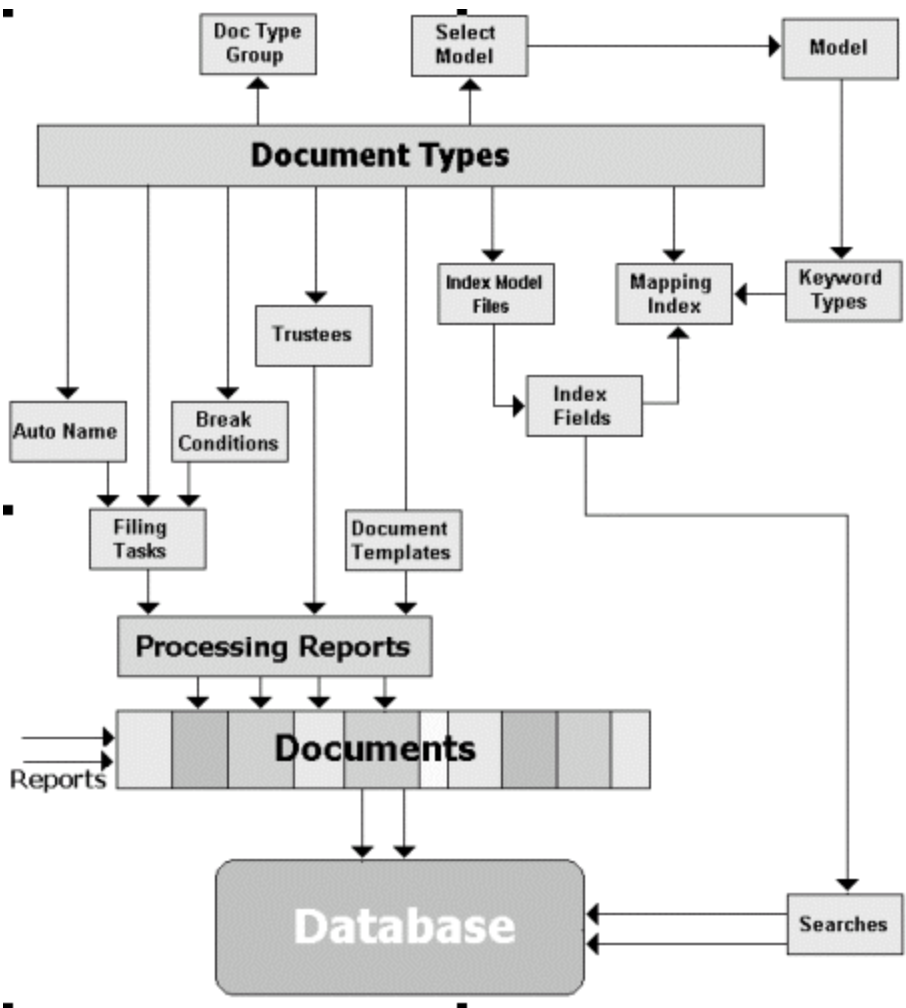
Doc Type Group

Select Model

Model

Document Types

Index Model Files

Mapping Index

Keyword Types

Trustees

Index Fields

Auto Name

Break Conditions

Filing Tasks

Document Templates

Processing Reports

Documents

Reports

Database

Searches